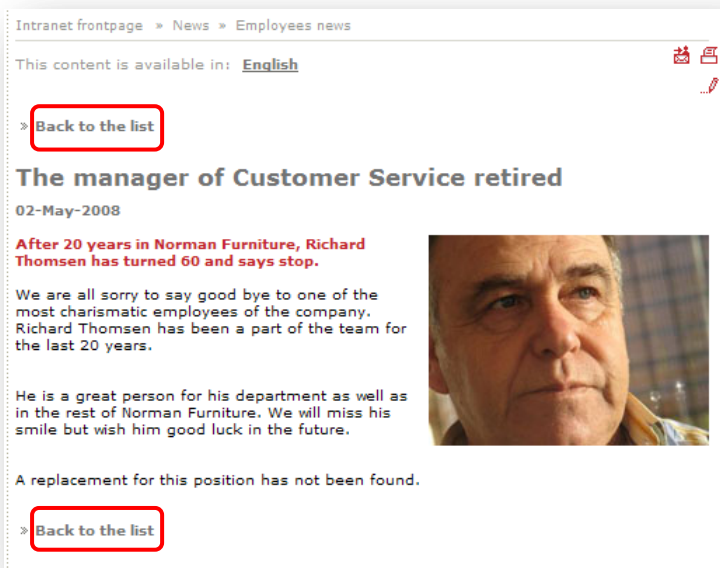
Intranet frontpage » News » Employees news

This content is available in: English

» Back to the list

The manager of Customer Service retired

02-May-2008

After 20 years in Norman Furniture, Richard Thomsen has turned 60 and says stop.

We are all sorry to say good bye to one of the most charismatic employees of the company. Richard Thomsen has been a part of the team for the last 20 years.

He is a great person for his department as well as in the rest of Norman Furniture. We will miss his smile but wish him good luck in the future.

A replacement for this position has not been found.

» Back to the list